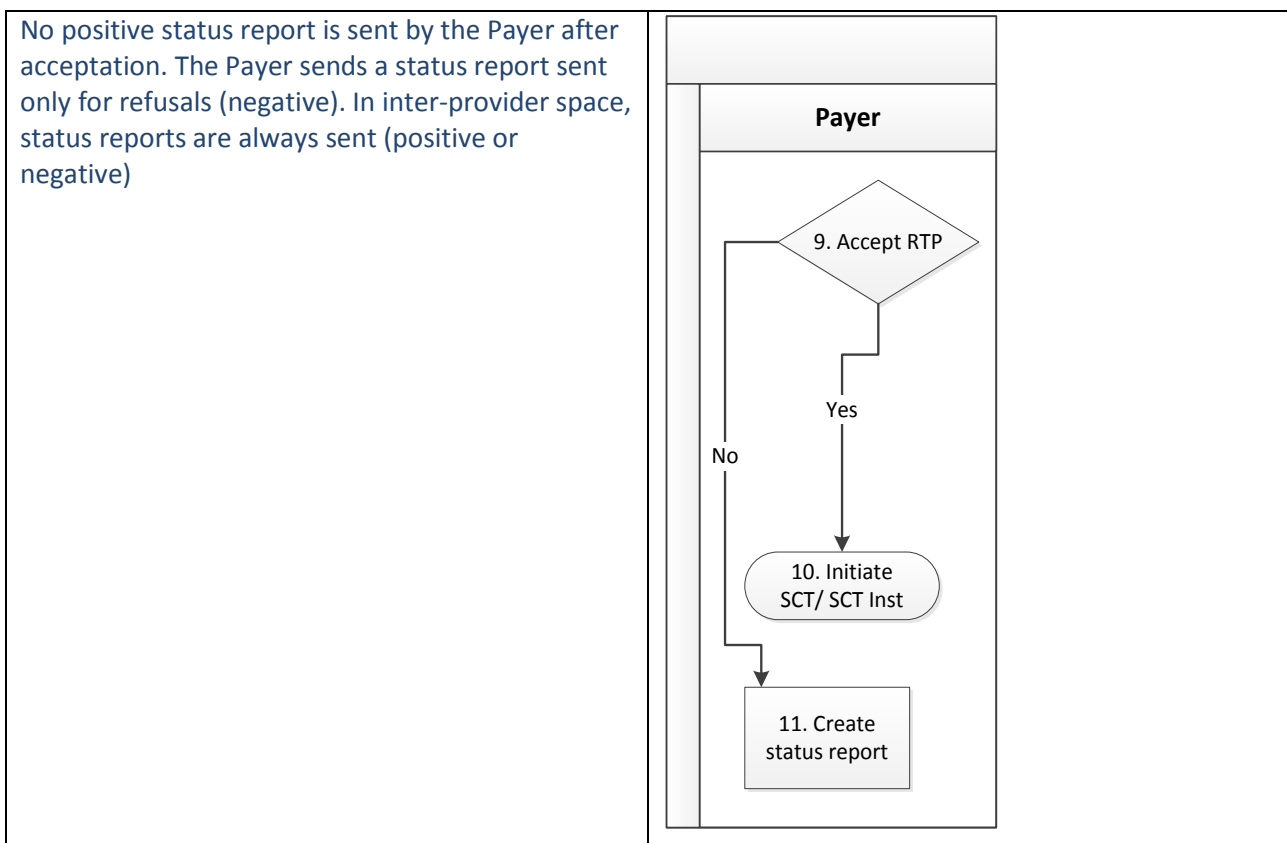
No positive status report is sent by the Payer after acceptation. The Payer sends a status report sent only for refusals (negative). In inter-provider space, status reports are always sent (positive or negative)

Payer

9. Accept RTP

Yes

No

10. Initiate SCT/ SCT Inst

11. Create status report